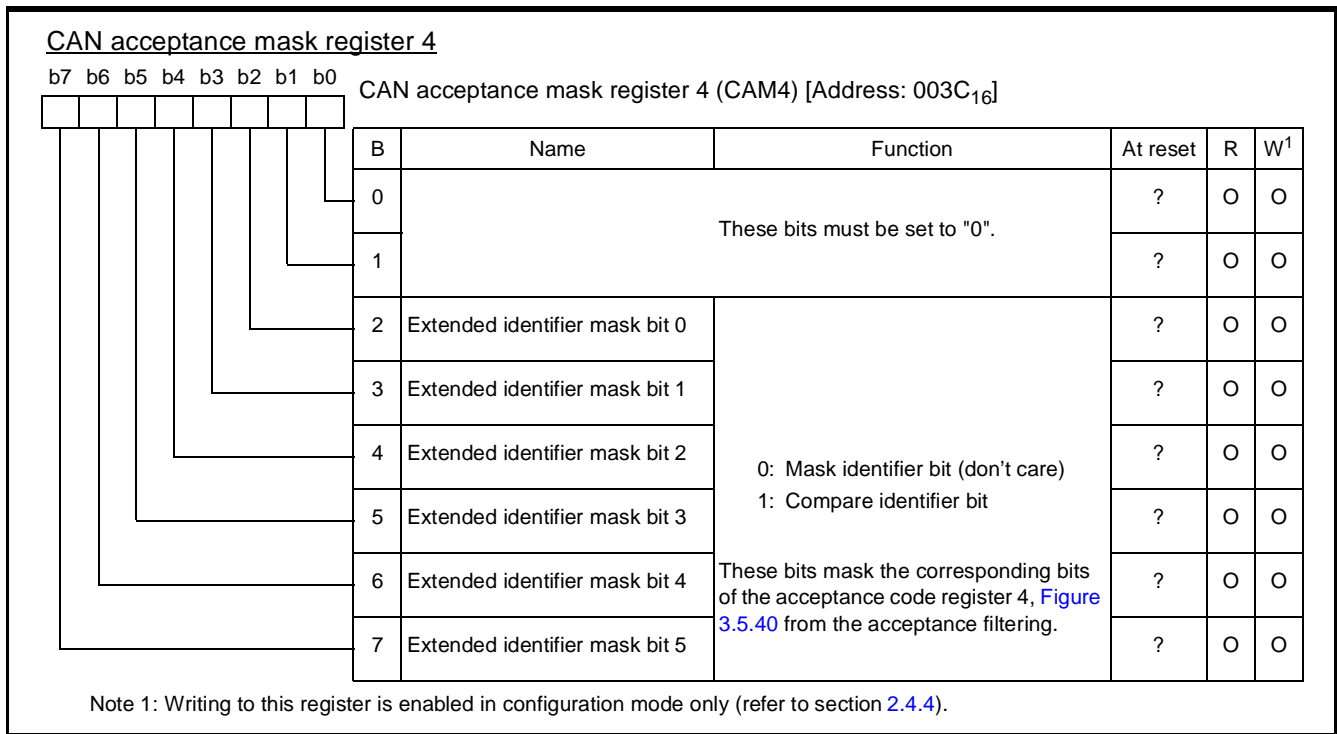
CAN acceptance mask register 4

b7 b6 b5 b4 b3 b2 b1 b0

CAN acceptance mask register 4 (CAM4) [Address: $003C_{16}$]

| B | Name | Function | At reset | R | $W^1$ |
|---|---|---|---|---|---|
| 0 | These bits must be set to "0". | | ? | O | O |
| 1 | | | ? | O | O |
| 2 | Extended identifier mask bit 0 | 0: Mask identifier bit (don't care) 1: Compare identifier bit These bits mask the corresponding bits of the acceptance code register 4, Figure 3.5.40 from the acceptance filtering. | ? | O | O |
| 3 | Extended identifier mask bit 1 | | ? | O | O |
| 4 | Extended identifier mask bit 2 | | ? | O | O |
| 5 | Extended identifier mask bit 3 | | ? | O | O |
| 6 | Extended identifier mask bit 4 | | ? | O | O |
| 7 | Extended identifier mask bit 5 | | ? | O | O |

Note 1: Writing to this register is enabled in configuration mode only (refer to section 2.4.4).